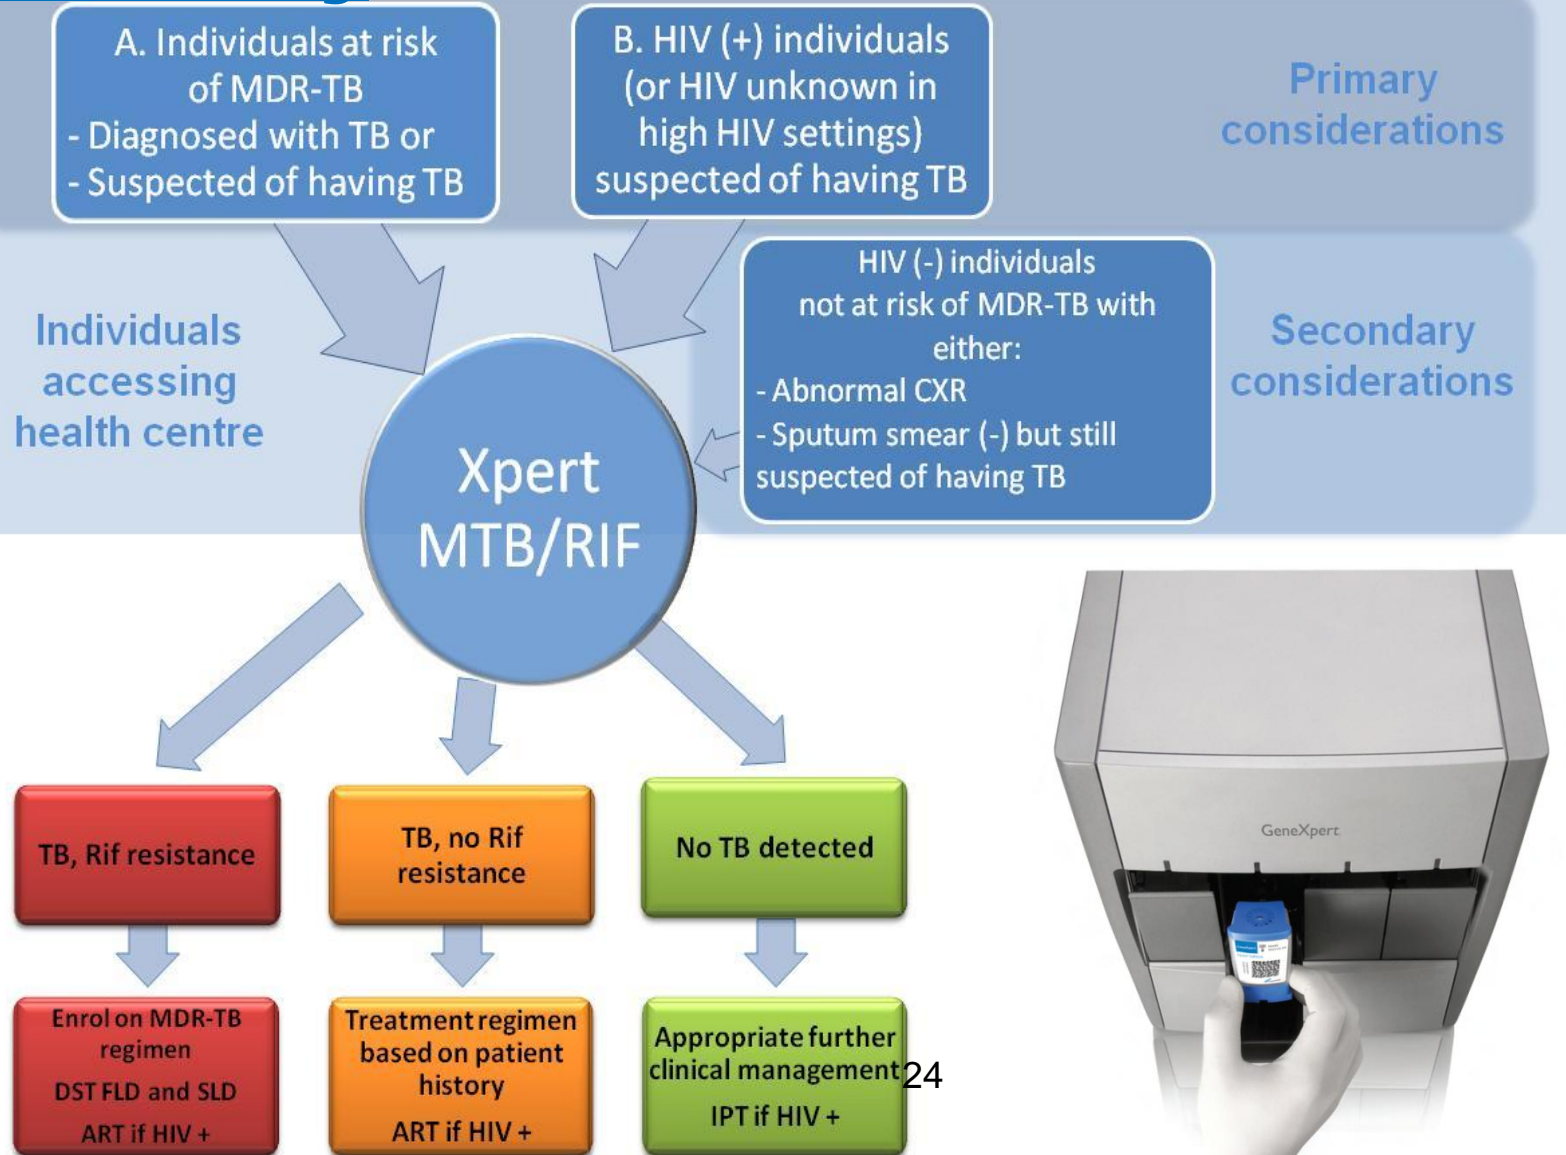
A. Individuals at risk of MDR-TB
- Diagnosed with TB or
- Suspected of having TB

B. HIV (+) individuals (or HIV unknown in high HIV settings) suspected of having TB

Primary considerations

Individuals accessing health centre

HIV (-) individuals not at risk of MDR-TB with either:
- Abnormal CXR
- Sputum smear (-) but still suspected of having TB

Secondary considerations

Xpert MTB/RIF

TB, Rif resistance

TB, no Rif resistance

No TB detected

Enrol on MDR-TB regimen
DST FLD and SLD
ART if HIV +

Treatment regimen based on patient history
ART if HIV +

Appropriate further clinical management
IPT if HIV +

24

GeneXpert